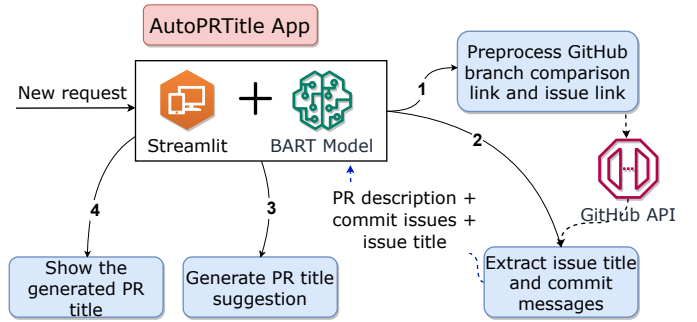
AutoPRTitle App

New request

Streamlit

+

BART Model

1

Preprocess GitHub branch comparison link and issue link

2

GitHub API

PR description + commit issues + issue title

Extract issue title and commit messages

4

3

Show the generated PR title

Generate PR title suggestion